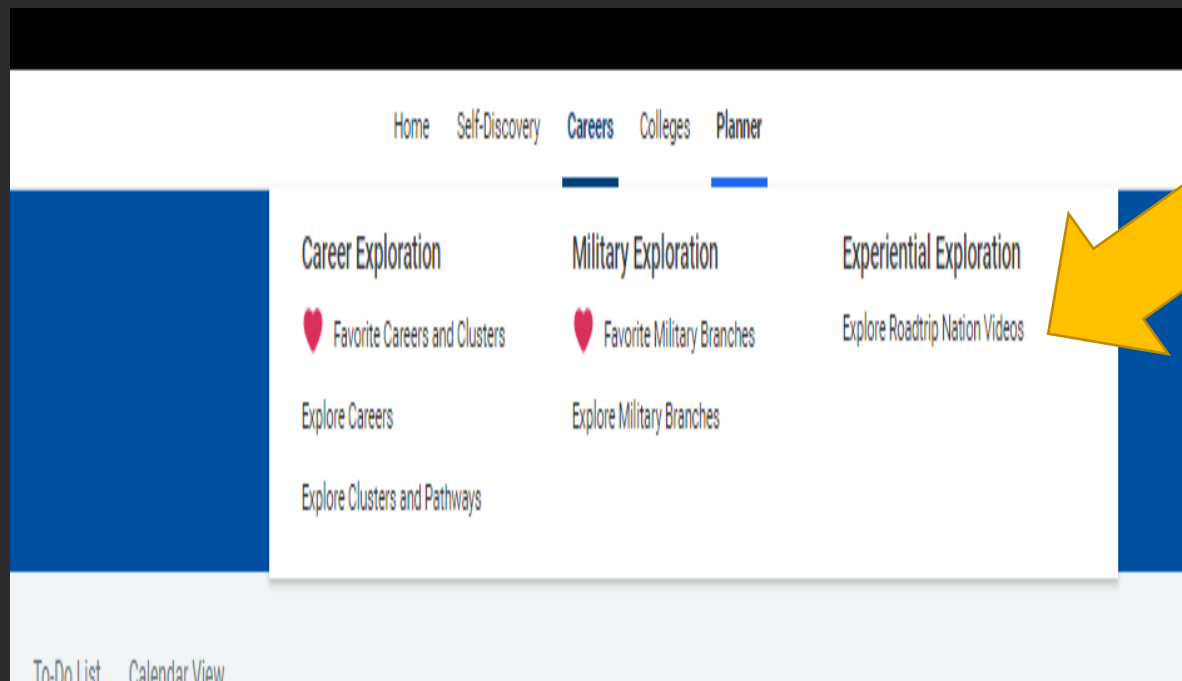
Home Self-Discovery Careers Colleges Planner

Career Exploration

Favorite Careers and Clusters

Explore Careers

Explore Clusters and Pathways

Military Exploration

Favorite Military Branches

Explore Military Branches

Experiential Exploration

Explore Roadtrip Nation Videos

To-Do List Calendar View